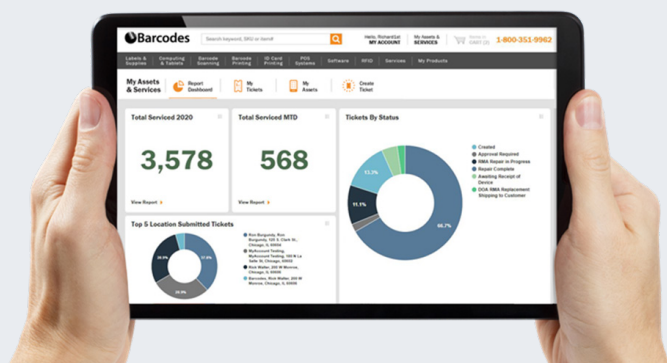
Barcodes

Search keyword, SKU or item#

Hello, RichardCol MY ACCOUNT

My Assets & SERVICES

CART (0)

1-800-351-9962

Labels & Supplies | Computing & Tablets | Barcode Scanning | Barcode Printing | ID Card Printing | POS Systems | Software | RFID | Services | My Products

My Assets & Services

Report Dashboard

My Tickets

My Assets

Create Ticket

Total Serviced 2020

3,578

View Report

Total Serviced MTD

568

Tickets By Status

13.3%

11.1%

66.7%

Created

Approval Required

RMA Repair in Progress

Repair Complete

Awaiting Receipt of Device

DOA RMA Replacement Shipping to Customer

Top 5 Location Submitted Tickets

20.0%

37.5%

25.0%

Ron Burgundy, Ron Burgundy, 123 S. Clark St., Chicago, IL 60606

MyAccount Testing, MyAccount Testing, 100 N La Salle St, Chicago, 60602

Rick Waller, 200 W Monroe, Chicago, IL 60606

Barcodes, Ben Waller, 200 W Monroe, Chicago, IL 60606